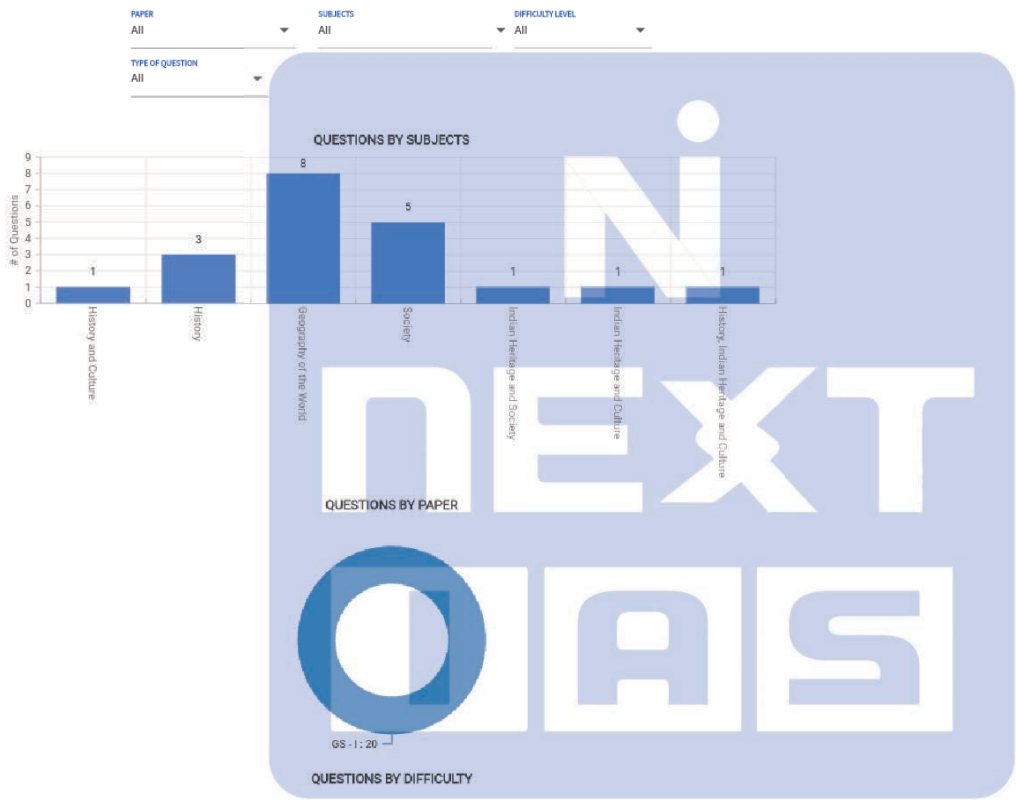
PAPER
All

SUBJECTS
All

DIFFICULTY LEVEL
All

TYPE OF QUESTION
All

QUESTIONS BY SUBJECTS

# of Questions

9
8
7
6
5
4
3
2
1
0

| Subject | # of Questions |
|---|---|
| History and Culture | 1 |
| History | 3 |
| Geography of the World | 8 |
| Society | 5 |
| Indian Heritage and Society | 1 |
| Indian Heritage and Culture | 1 |
| History, Indian Heritage and Culture | 1 |

NEXT IAS

QUESTIONS BY PAPER

GS - I : 20

QUESTIONS BY DIFFICULTY